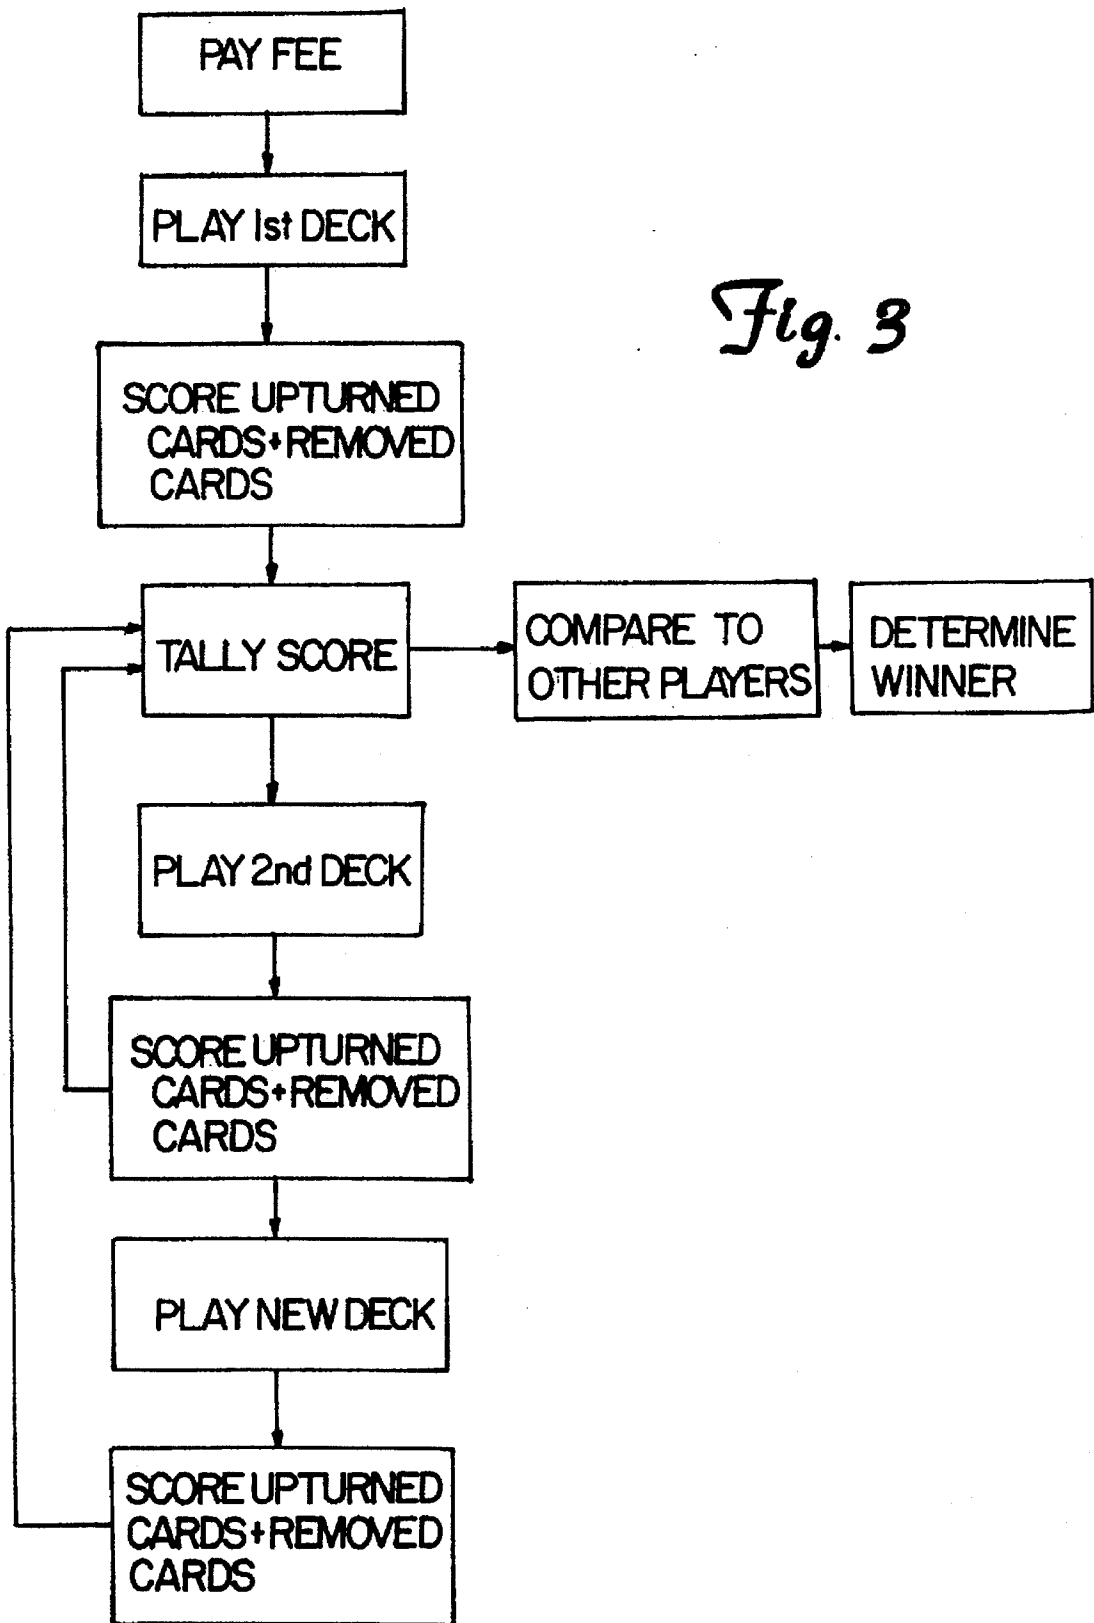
PAY FEE

PLAY 1st DECK

Fig. 3

SCORE UPTURNED CARDS+REMOVED CARDS

TALLY SCORE

COMPARE TO OTHER PLAYERS

DETERMINE WINNER

PLAY 2nd DECK

SCORE UPTURNED CARDS+REMOVED CARDS

PLAY NEW DECK

SCORE UPTURNED CARDS+REMOVED CARDS